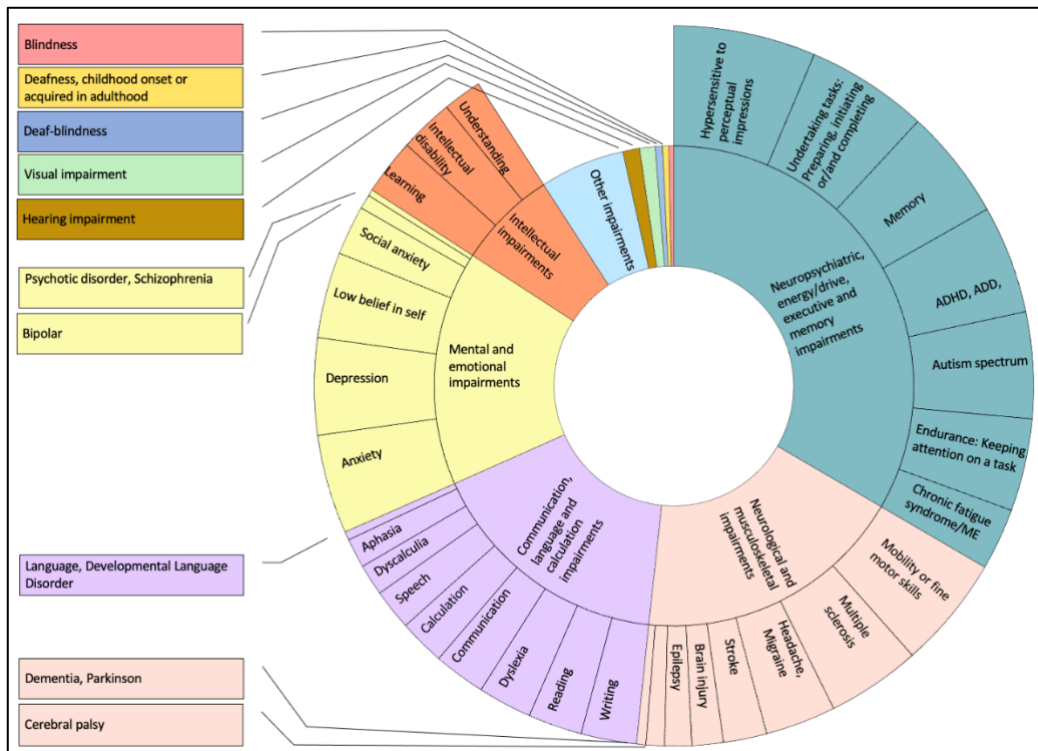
Blindness

Deafness, childhood onset or acquired in adulthood

Deaf-blindness

Visual impairment

Hearing impairment

Psychotic disorder, Schizophrenia

Bipolar

Language, Developmental Language Disorder

Dementia, Parkinson

Cerebral palsy

Hypersensitive to perceptual impressions

Undertaking tasks: Preparing, initiating of/and completing

Memory

ADHD, ADD,

Autism spectrum

Endurance: Keeping attention on a task

Chronic fatigue syndrome/ME

Neuropsychiatric, energy/drive, executive and memory impairments

Mobility or fine motor skills

Multiple sclerosis

Headache, Migraine

Stroke

Brain injury

Epilepsy

Neurological and musculoskeletal impairments

Writing

Reading

Dyslexia

Communication

Calculation

Speech

Dyscalculia

Aphasia

Communication, language and calculation impairments

Anxiety

Depression

Low belief in self

Social anxiety

Mental and emotional impairments

Learning

Intellectual disability

Understanding

Intellectual impairments

Other impairments